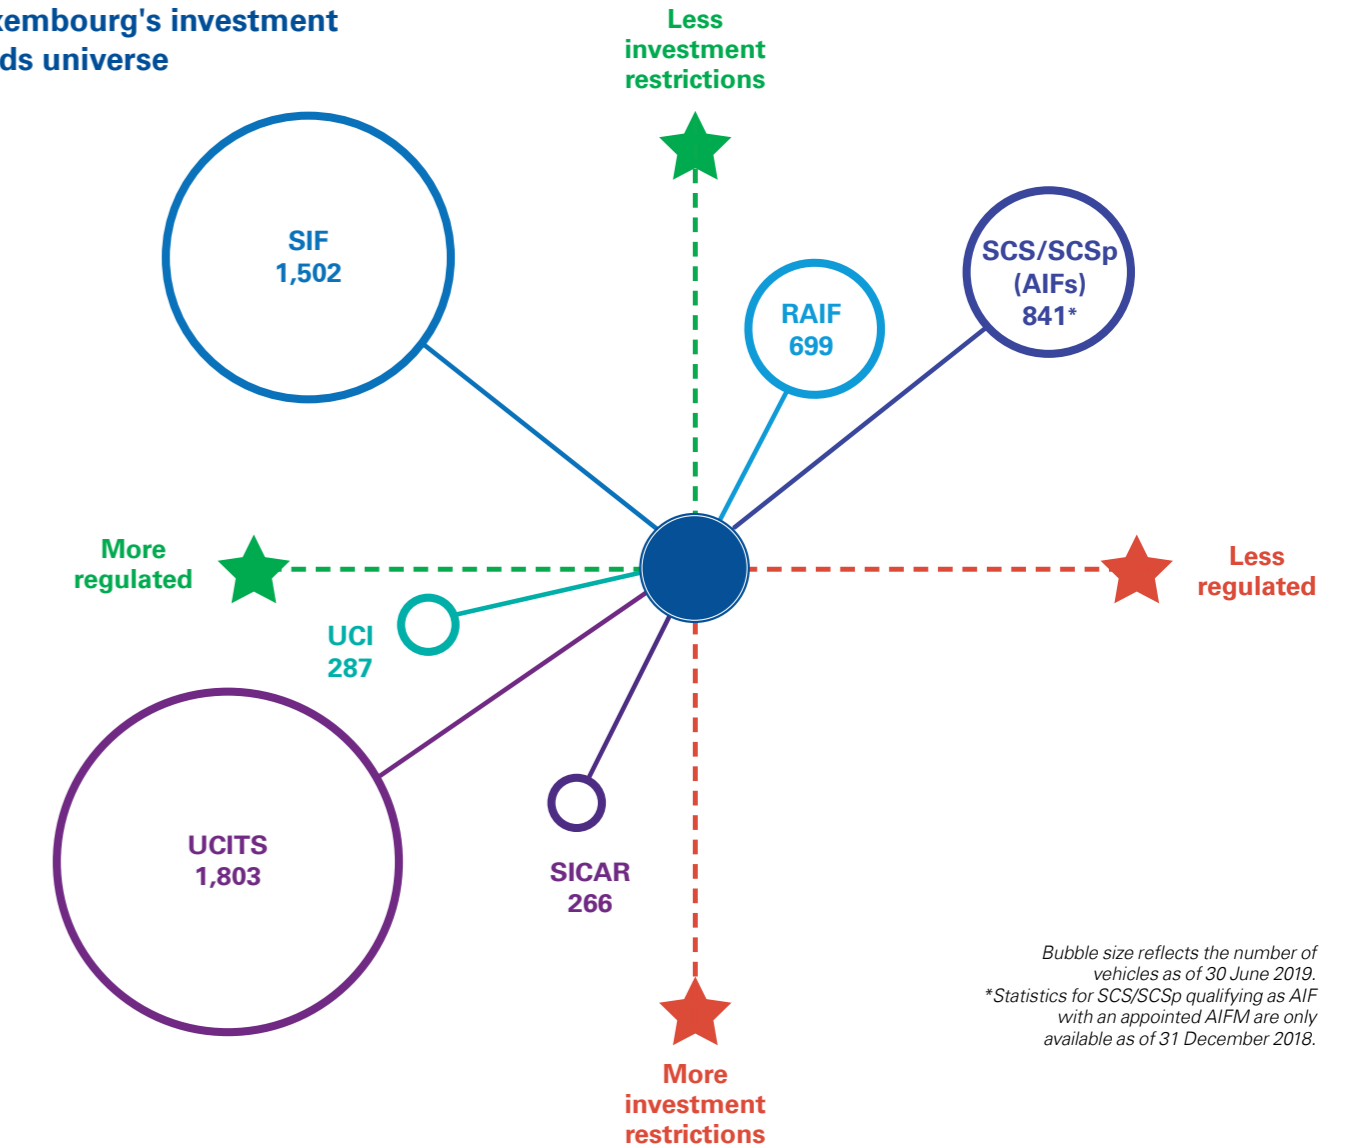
xembourg's investment
ds universe

Less investment restrictions

SIF
1,502

RAIF
699

SCS/SCSp
(AIFs)
841*

More regulated

Less regulated

UCI
287

UCITS
1,803

SICAR
266

Bubble size reflects the number of vehicles as of 30 June 2019.
*Statistics for SCS/SCSp qualifying as AIF with an appointed AIFM are only available as of 31 December 2018.

More investment restrictions